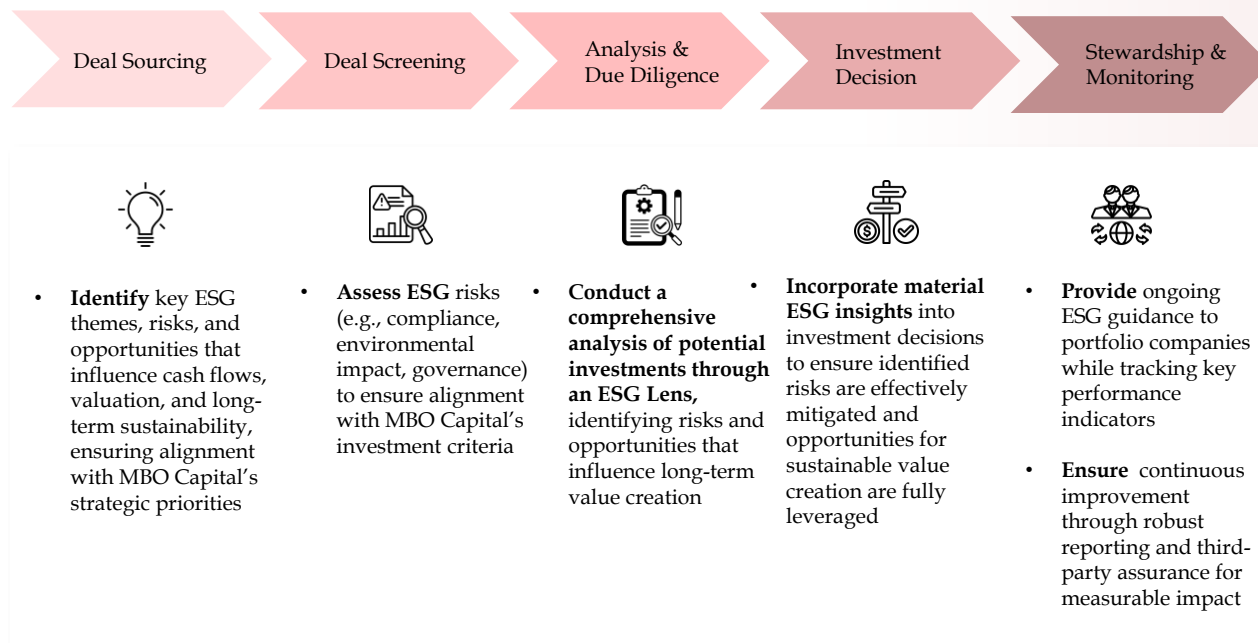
Deal Sourcing

Deal Screening

Analysis & Due Diligence

Investment Decision

Stewardship & Monitoring

• **Identify** key ESG themes, risks, and opportunities that influence cash flows, valuation, and long-term sustainability, ensuring alignment with MBO Capital's strategic priorities

• **Assess ESG** risks (e.g., compliance, environmental impact, governance) to ensure alignment with MBO Capital's investment criteria

• **Conduct a comprehensive analysis of potential investments through an ESG Lens,** identifying risks and opportunities that influence long-term value creation

• **Incorporate material ESG insights** into investment decisions to ensure identified risks are effectively mitigated and opportunities for sustainable value creation are fully leveraged

• **Provide** ongoing ESG guidance to portfolio companies while tracking key performance indicators

• **Ensure** continuous improvement through robust reporting and third-party assurance for measurable impact